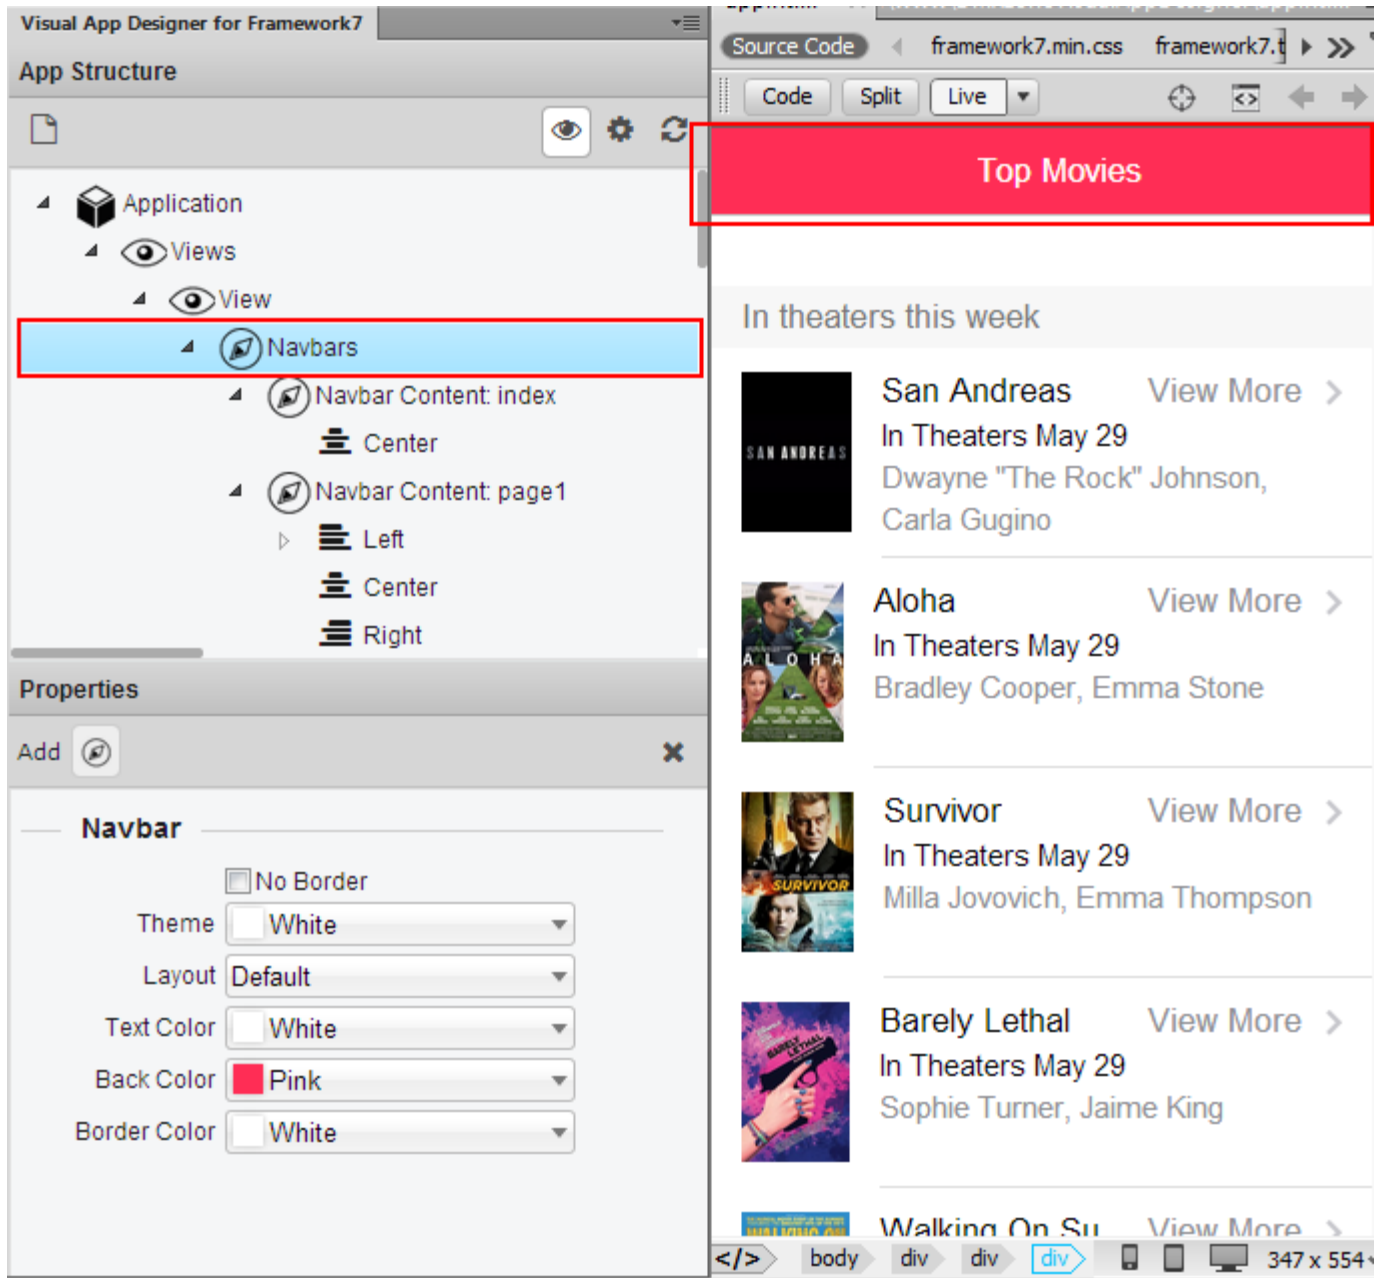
Visual App Designer for Framework7

App Structure

Application
Views
View
Navbars
Navbar Content: index
Center
Navbar Content: page1
Left
Center
Right

Properties

Add

Navbar

No Border
Theme White
Layout Default
Text Color White
Back Color Pink
Border Color White

Source Code framework7.min.css framework7.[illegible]

Code Split Live

Top Movies

In theaters this week

SAN ANDREAS
San Andreas View More
In Theaters May 29
Dwayne "The Rock" Johnson, Carla Gugino

ALOHA
Aloha View More
In Theaters May 29
Bradley Cooper, Emma Stone

SURVIVOR
Survivor View More
In Theaters May 29
Milla Jovovich, Emma Thompson

Barely Lethal View More
In Theaters May 29
Sophie Turner, Jaime King

Walking On Su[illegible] View More

</> body div div div 347 x 554